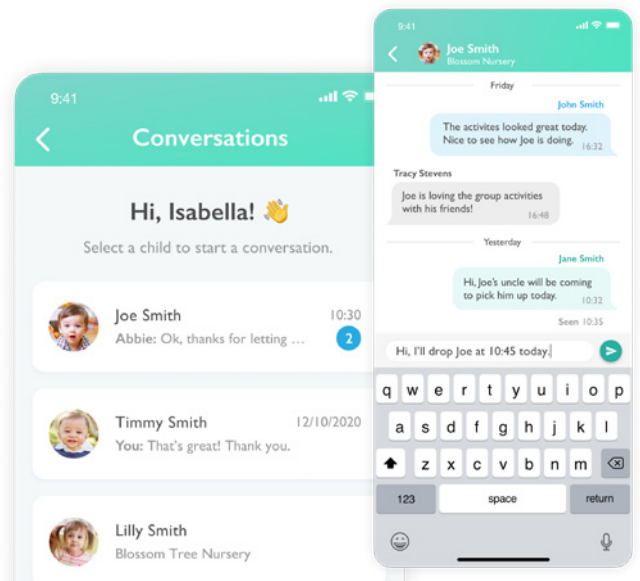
9:41

Conversations

Hi, Isabella! 👋

Select a child to start a conversation.

Joe Smith 10:30
Abbie: Ok, thanks for letting ...
2

Timmy Smith 12/10/2020
You: That's great! Thank you.

Lilly Smith
Blossom Tree Nursery

9:41

Joe Smith
Blossom Nursery

Friday

John Smith
The activites looked great today. Nice to see how Joe is doing. 16:32

Tracy Stevens
Joe is loving the group activities with his friends! 16:48

Yesterday

Jane Smith
Hi, Joe's uncle will be coming to pick him up today. 10:32

Seen 10:35

Hi, I'll drop Joe at 10:45 today.

q w e r t y u i o p
a s d f g h j k l
z x c v b n m
123 space return